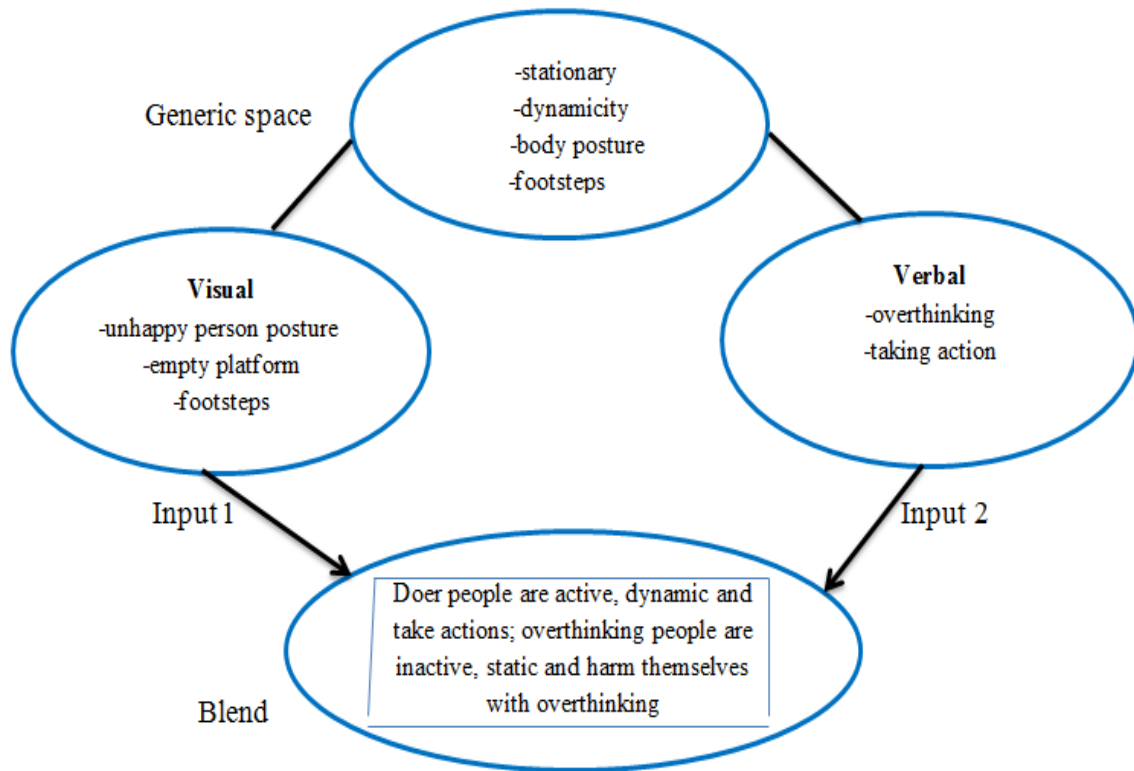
Generic space

-stationary
-dynamicity
-body posture
-footsteps

Visual
-unhappy person posture
-empty platform
-footsteps

Verbal
-overthinking
-taking action

Input 1

Input 2

Doer people are active, dynamic and take actions; overthinking people are inactive, static and harm themselves with overthinking

Blend